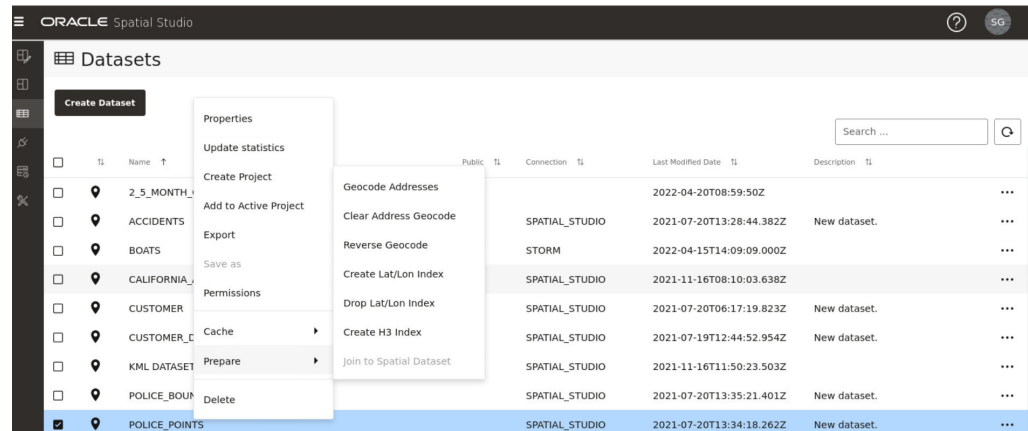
ORACLE Spatial Studio

SG

Datasets

Create Dataset

Search ...

| | | Name ↑ | Public ⇅ | Connection ⇅ | Last Modified Date ⇅ | Description ⇅ | |
|---|---|---|---|---|---|---|---|
| ☐ | | 2_5_MONTH_ | | | 2022-04-20T08:59:50Z | | ••• |
| ☐ | | ACCIDENTS | | SPATIAL_STUDIO | 2021-07-20T13:28:44.382Z | New dataset. | ••• |
| ☐ | | BOATS | | STORM | 2022-04-15T14:09:09.000Z | | ••• |
| ☐ | | CALIFORNIA_ | | SPATIAL_STUDIO | 2021-11-16T08:10:03.638Z | | ••• |
| ☐ | | CUSTOMER | | SPATIAL_STUDIO | 2021-07-20T06:17:19.823Z | New dataset. | ••• |
| ☐ | | CUSTOMER_D | | SPATIAL_STUDIO | 2021-07-19T12:44:52.954Z | New dataset. | ••• |
| ☐ | | KML DATASET | | SPATIAL_STUDIO | 2021-11-16T11:50:23.503Z | | ••• |
| ☐ | | POLICE_BOUN | | SPATIAL_STUDIO | 2021-07-20T13:35:21.401Z | New dataset. | ••• |
| ☑ | | POLICE_POINTS | | SPATIAL_STUDIO | 2021-07-20T13:34:18.262Z | New dataset. | ••• |

Properties
Update statistics
Create Project
Add to Active Project
Export
Save as
Permissions
Cache
Prepare
Delete

Geocode Addresses
Clear Address Geocode
Reverse Geocode
Create Lat/Lon Index
Drop Lat/Lon Index
Create H3 Index
Join to Spatial Dataset